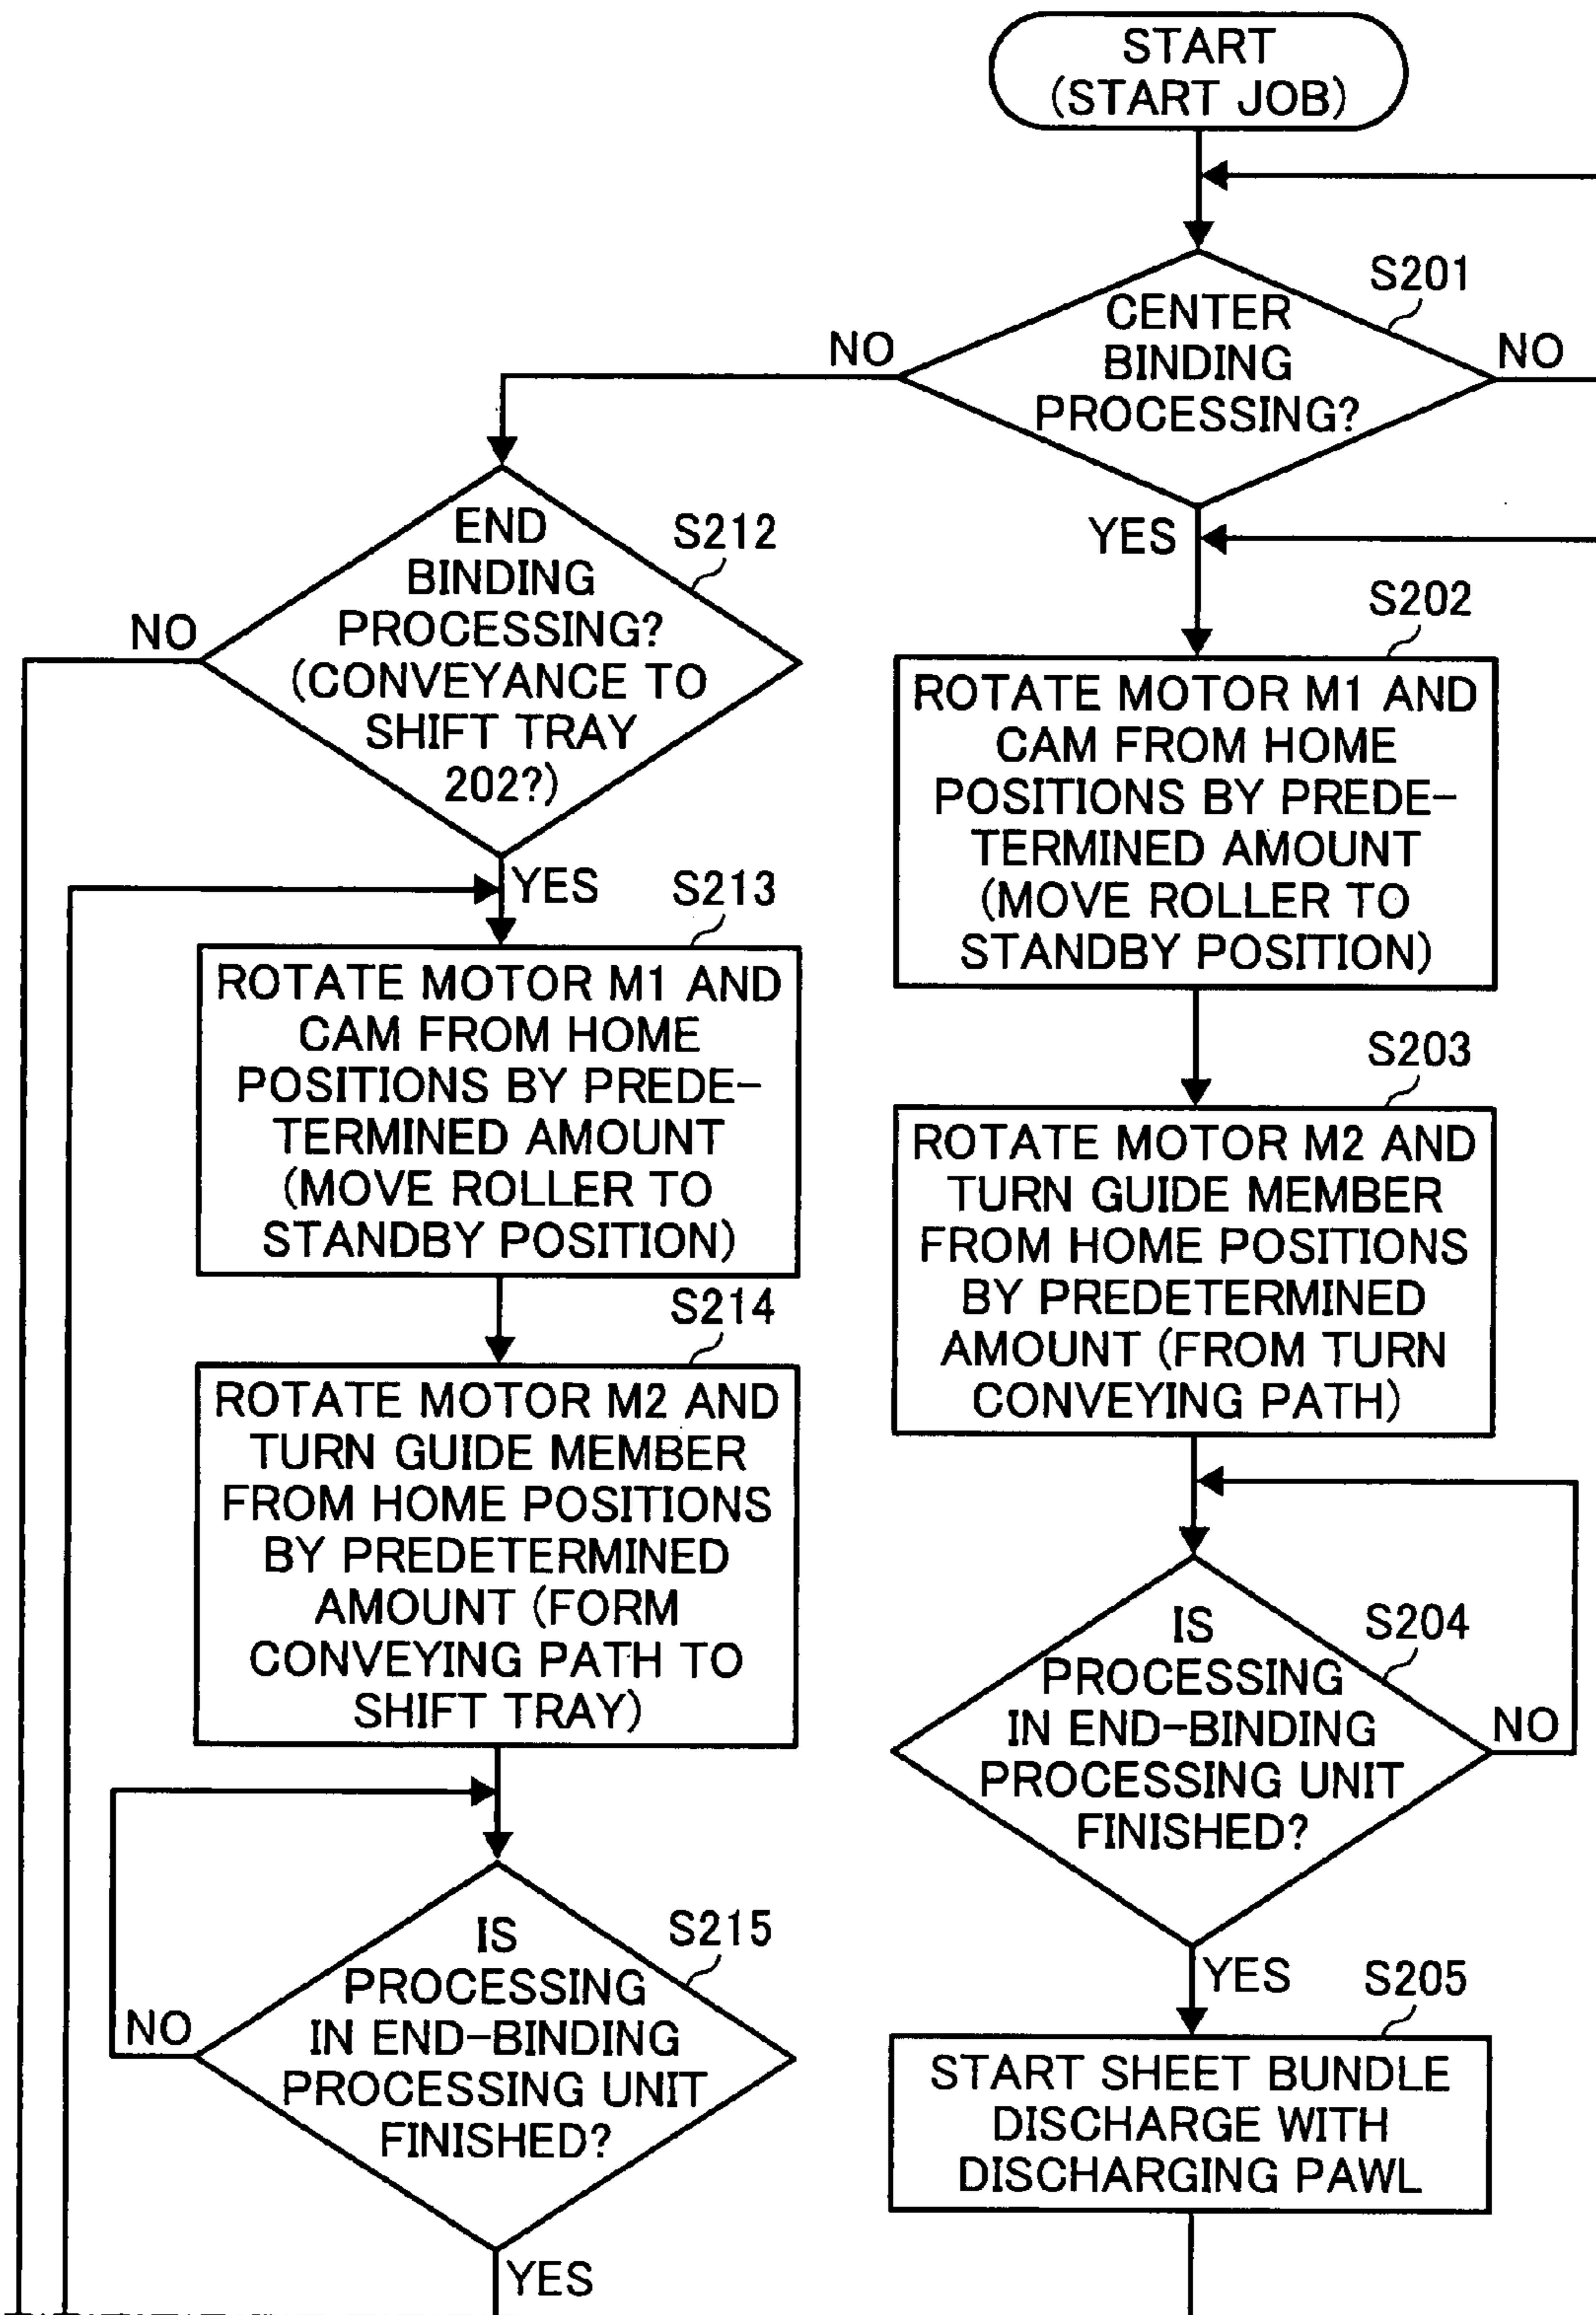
START
(START JOB)

S201
CENTER BINDING PROCESSING?
NO
NO
YES

S212
END BINDING PROCESSING? (CONVEYANCE TO SHIFT TRAY 202?)
NO
YES

S202
ROTATE MOTOR M1 AND CAM FROM HOME POSITIONS BY PREDETERMINED AMOUNT (MOVE ROLLER TO STANDBY POSITION)

S213
ROTATE MOTOR M1 AND CAM FROM HOME POSITIONS BY PREDETERMINED AMOUNT (MOVE ROLLER TO STANDBY POSITION)

S203
ROTATE MOTOR M2 AND TURN GUIDE MEMBER FROM HOME POSITIONS BY PREDETERMINED AMOUNT (FROM TURN CONVEYING PATH)

S214
ROTATE MOTOR M2 AND TURN GUIDE MEMBER FROM HOME POSITIONS BY PREDETERMINED AMOUNT (FORM CONVEYING PATH TO SHIFT TRAY)

S204
IS PROCESSING IN END-BINDING PROCESSING UNIT FINISHED?
NO
YES

S205
START SHEET BUNDLE DISCHARGE WITH DISCHARGING PAWL

S215
IS PROCESSING IN END-BINDING PROCESSING UNIT FINISHED?
NO
YES